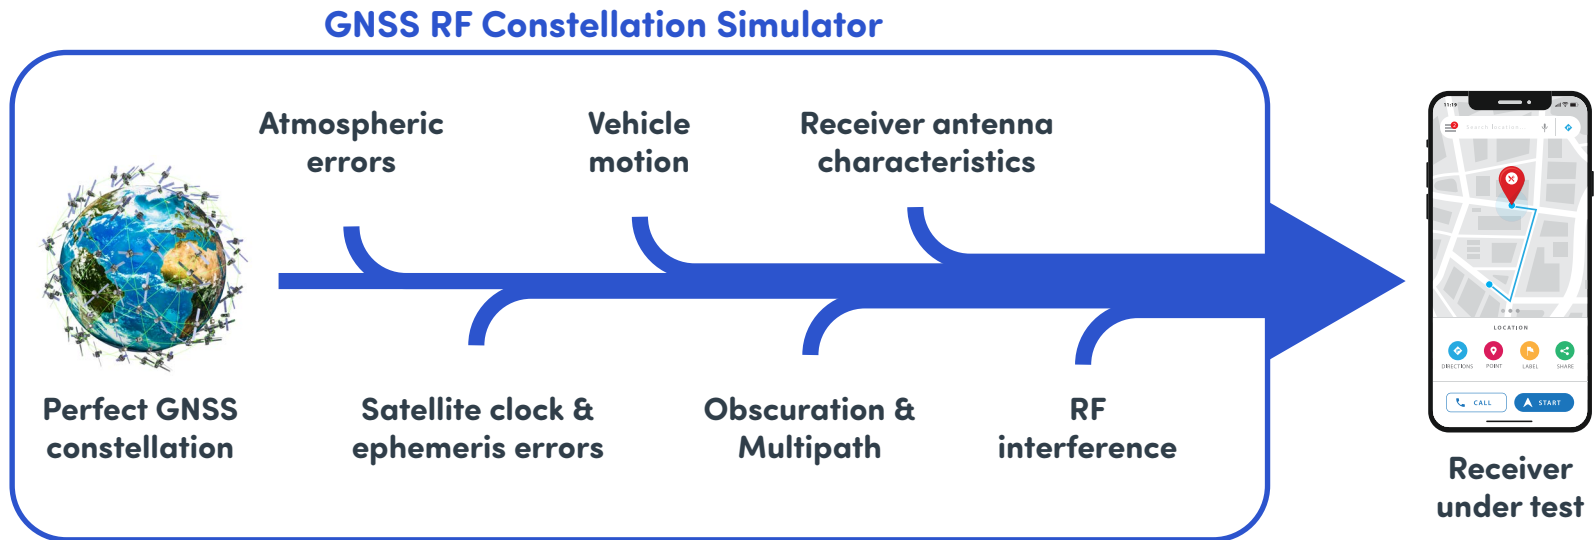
GNSS RF Constellation Simulator

Atmospheric errors

Vehicle motion

Receiver antenna characteristics

Perfect GNSS constellation

Satellite clock & ephemeris errors

Obscuration & Multipath

RF interference

11:19

Search location

LOCATION

DIRECTIONS POINT LABEL SHARE

CALL START

Receiver under test